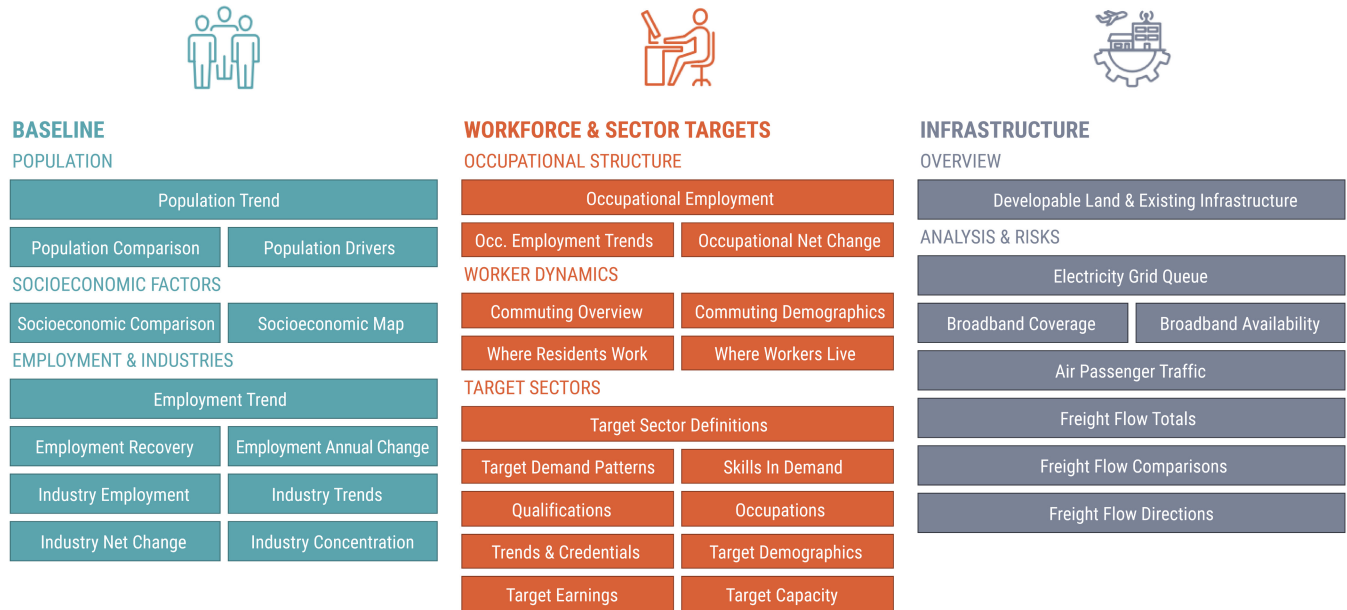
BASELINE
POPULATION

Population Trend

Population Comparison

Population Drivers

SOCIOECONOMIC FACTORS

Socioeconomic Comparison

Socioeconomic Map

EMPLOYMENT & INDUSTRIES

Employment Trend

Employment Recovery

Employment Annual Change

Industry Employment

Industry Trends

Industry Net Change

Industry Concentration

WORKFORCE & SECTOR TARGETS
OCCUPATIONAL STRUCTURE

Occupational Employment

Occ. Employment Trends

Occupational Net Change

WORKER DYNAMICS

Commuting Overview

Commuting Demographics

Where Residents Work

Where Workers Live

TARGET SECTORS

Target Sector Definitions

Target Demand Patterns

Skills In Demand

Qualifications

Occupations

Trends & Credentials

Target Demographics

Target Earnings

Target Capacity

INFRASTRUCTURE
OVERVIEW

Developable Land & Existing Infrastructure

ANALYSIS & RISKS

Electricity Grid Queue

Broadband Coverage

Broadband Availability

Air Passenger Traffic

Freight Flow Totals

Freight Flow Comparisons

Freight Flow Directions